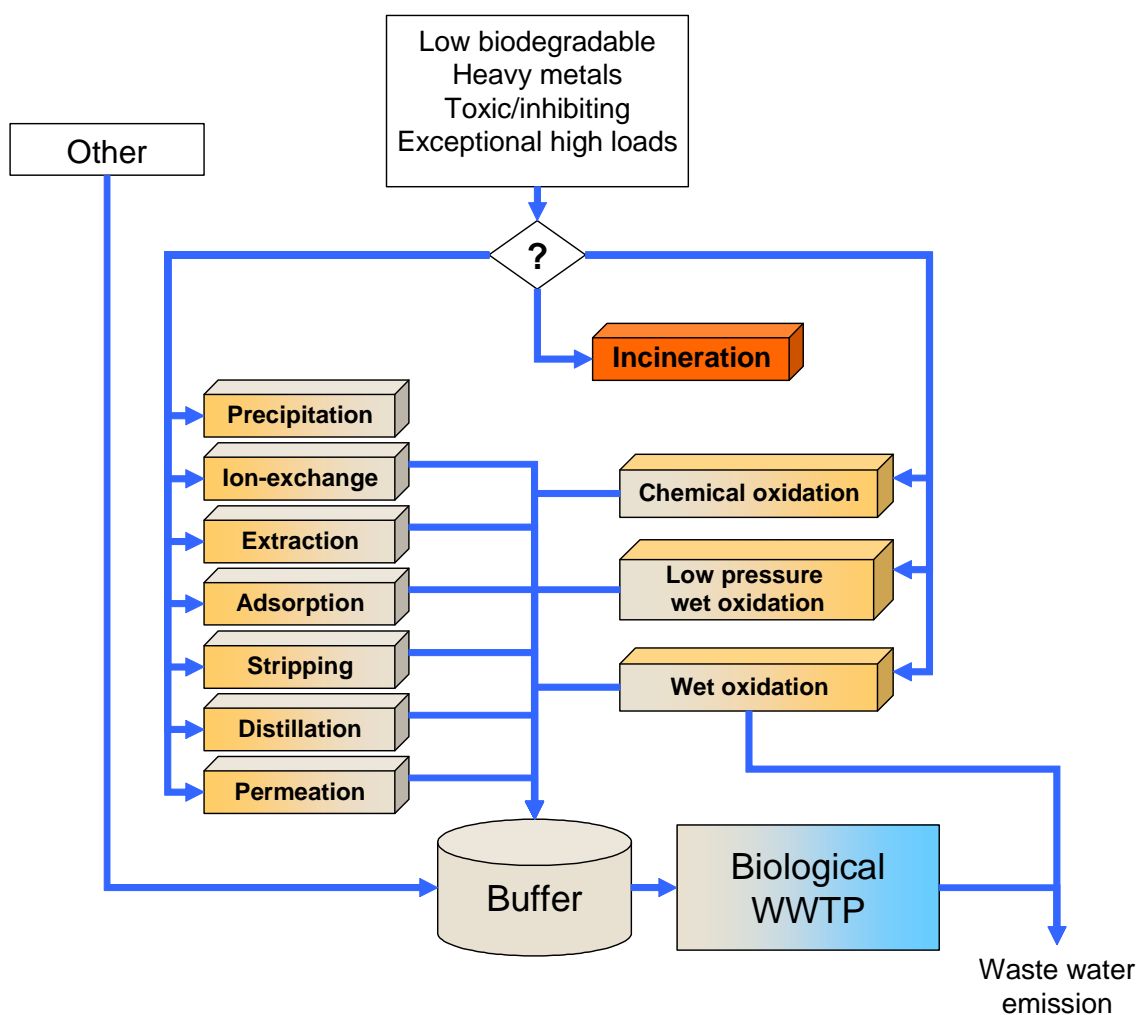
Low biodegradable
Heavy metals
Toxic/inhibiting
Exceptional high loads

Other

?

Incineration

Precipitation
Ion-exchange
Extraction
Adsorption
Stripping
Distillation
Permeation

Chemical oxidation
Low pressure wet oxidation
Wet oxidation

Buffer

Biological WWTP

Waste water emission